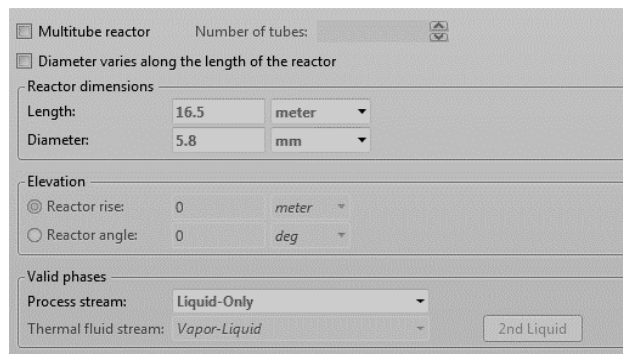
Multitube reactor Number of tubes:

Diameter varies along the length of the reactor

Reactor dimensions

Length: 16.5 meter

Diameter: 5.8 mm

Elevation

Reactor rise: 0 meter

Reactor angle: 0 deg

Valid phases

Process stream: Liquid-Only

Thermal fluid stream: Vapor-Liquid

2nd Liquid